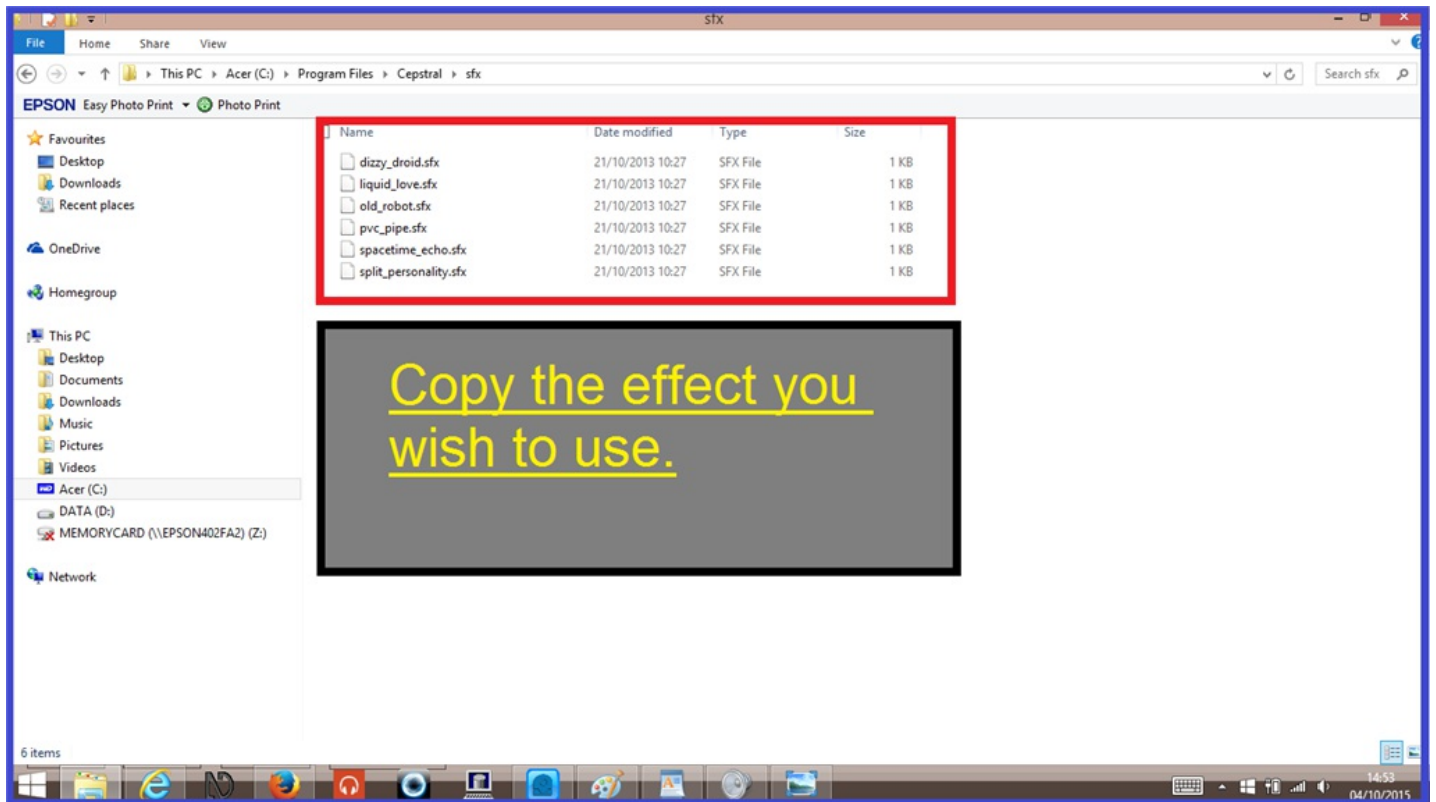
sfx

File Home Share View

This PC ▸ Acer (C:) ▸ Program Files ▸ Cepstral ▸ sfx

Search sfx

EPSON Easy Photo Print Photo Print

Favourites
Desktop
Downloads
Recent places

OneDrive

Homegroup

This PC
Desktop
Documents
Downloads
Music
Pictures
Videos
Acer (C:)
DATA (D:)
MEMORYCARD (\\EPSON402FA2) (Z:)

Network

| Name | Date modified | Type | Size |
|---|---|---|---|
| dizzy_droid.sfx | 21/10/2013 10:27 | SFX File | 1 KB |
| liquid_love.sfx | 21/10/2013 10:27 | SFX File | 1 KB |
| old_robot.sfx | 21/10/2013 10:27 | SFX File | 1 KB |
| pvc_pipe.sfx | 21/10/2013 10:27 | SFX File | 1 KB |
| spacetime_echo.sfx | 21/10/2013 10:27 | SFX File | 1 KB |
| split_personality.sfx | 21/10/2013 10:27 | SFX File | 1 KB |

Copy the effect you wish to use.

6 items

14:53
04/10/2015